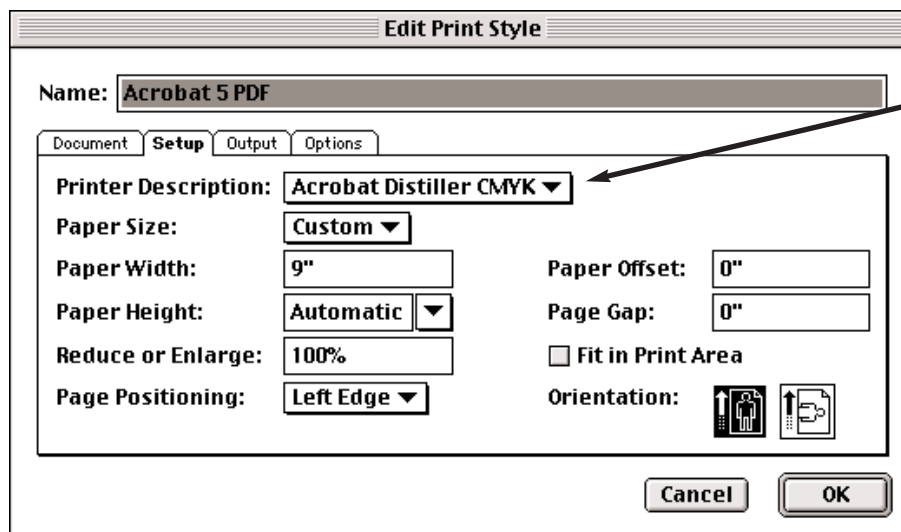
Edit Print Style

Name: Acrobat 5 PDF

Document | Setup | Output | Options

Printer Description: Acrobat Distiller CMYK

Paper Size: Custom

Paper Width: 9"

Paper Offset: 0"

Paper Height: Automatic

Page Gap: 0"

Reduce or Enlarge: 100%

Fit in Print Area

Page Positioning: Left Edge

Orientation:

Cancel

OK